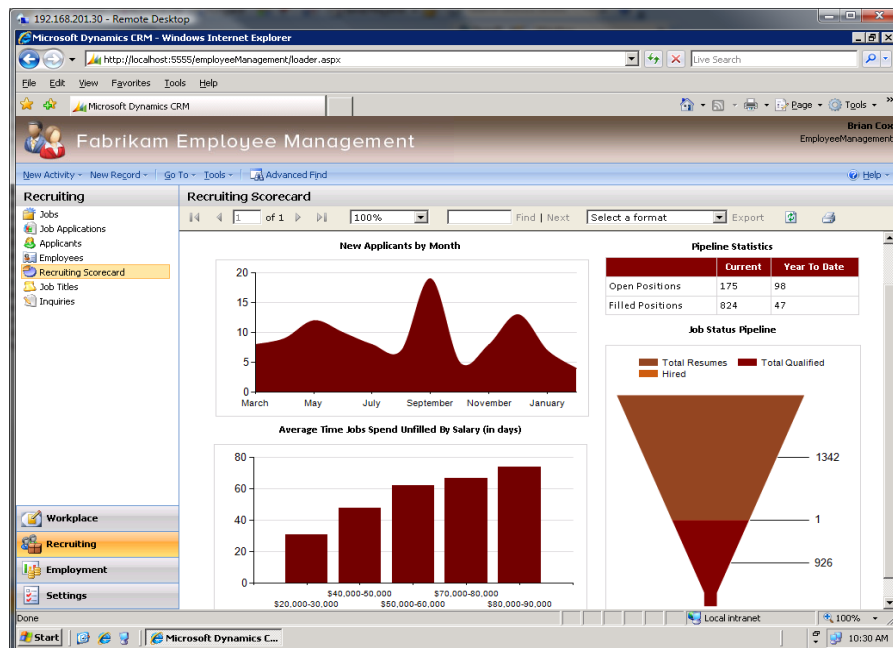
192.168.201.30 - Remote Desktop

Microsoft Dynamics CRM - Windows Internet Explorer

http://localhost:5555/employeeManagement/loader.aspx

Live Search

File Edit View Favorites Tools Help

Microsoft Dynamics CRM

Page Tools

Fabrikam Employee Management

Brian Cox
EmployeeManagement

New Activity New Record Go To Tools Advanced Find Help

Recruiting

Jobs
Job Applications
Applicants
Employees
Recruiting Scorecard
Job Titles
Inquiries

Recruiting Scorecard

1 of 1 100% Find | Next Select a format Export

New Applicants by Month

20
15
10
5
0
March May July September November January

Average Time Jobs Spend Unfilled By Salary (in days)

80
60
40
20
0
$20,000-30,000 $40,000-50,000 $50,000-60,000 $70,000-80,000 $80,000-90,000

Pipeline Statistics

| | Current | Year To Date |
|---|---|---|
| Open Positions | 175 | 98 |
| Filled Positions | 824 | 47 |

Job Status Pipeline

Total Resumes Total Qualified Hired

1342
1
926

Workplace
Recruiting
Employment
Settings

Done

Local intranet 100%

Start Microsoft Dynamics C... 10:30 AM